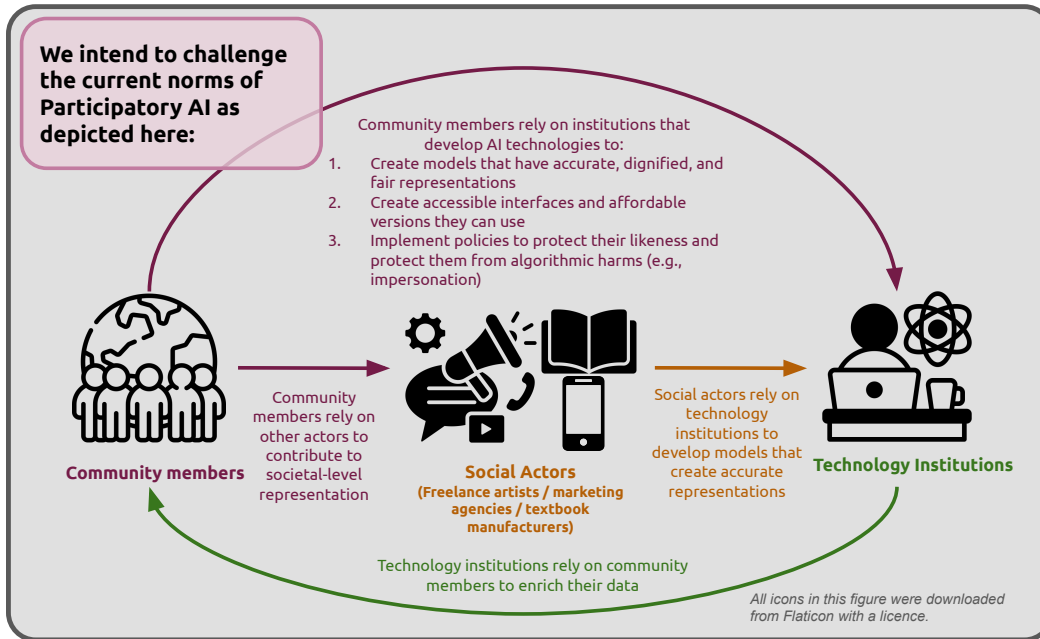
We intend to challenge the current norms of Participatory AI as depicted here:

Community members rely on institutions that develop AI technologies to:
1. Create models that have accurate, dignified, and fair representations
2. Create accessible interfaces and affordable versions they can use
3. Implement policies to protect their likeness and protect them from algorithmic harms (e.g., impersonation)

Community members

Community members rely on other actors to contribute to societal-level representation

Social Actors
(Freelance artists / marketing agencies / textbook manufacturers)

Social actors rely on technology institutions to develop models that create accurate representations

Technology Institutions

Technology institutions rely on community members to enrich their data

All icons in this figure were downloaded from Flaticon with a licence.